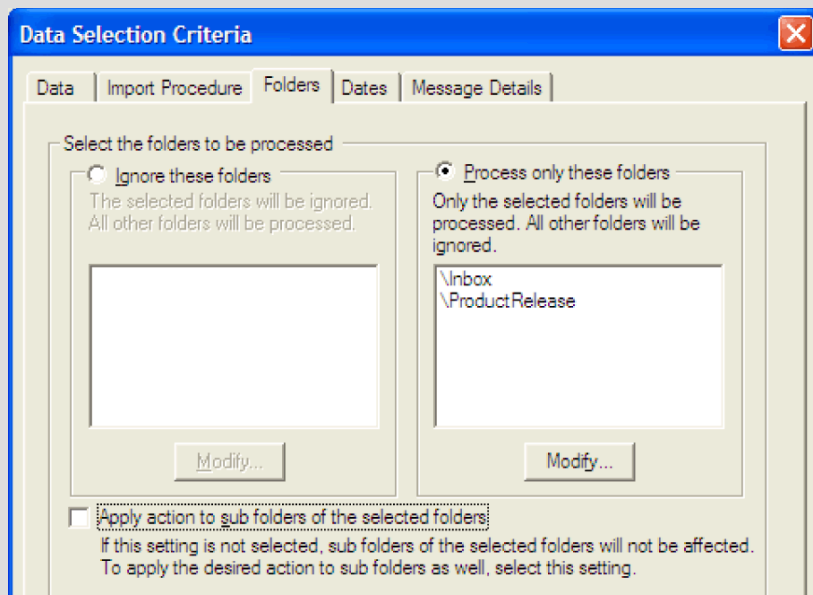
Data Selection Criteria

Data | Import Procedure | Folders | Dates | Message Details

Select the folders to be processed

Ignore these folders
The selected folders will be ignored. All other folders will be processed.

Modify...

Process only these folders
Only the selected folders will be processed. All other folders will be ignored.

\Inbox
\ProductRelease

Modify...

Apply action to sub folders of the selected folders
If this setting is not selected, sub folders of the selected folders will not be affected. To apply the desired action to sub folders as well, select this setting.